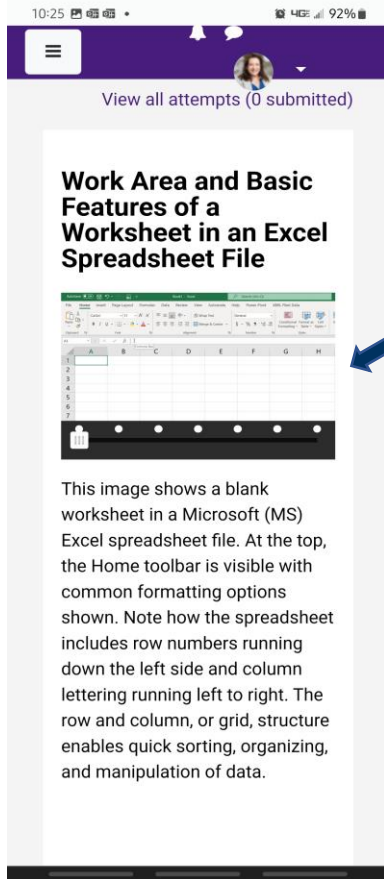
10:25 4G 92%

View all attempts (0 submitted)

Work Area and Basic Features of a Worksheet in an Excel Spreadsheet File

| | A | B | C | D | E | F | G | H |
|---|---|---|---|---|---|---|---|---|
| 1 | | | | | | | | |
| 2 | | | | | | | | |
| 3 | | | | | | | | |
| 4 | | | | | | | | |
| 5 | | | | | | | | |
| 6 | | | | | | | | |
| 7 | | | | | | | | |

This image shows a blank worksheet in a Microsoft (MS) Excel spreadsheet file. At the top, the Home toolbar is visible with common formatting options shown. Note how the spreadsheet includes row numbers running down the left side and column lettering running left to right. The row and column, or grid, structure enables quick sorting, organizing, and manipulation of data.